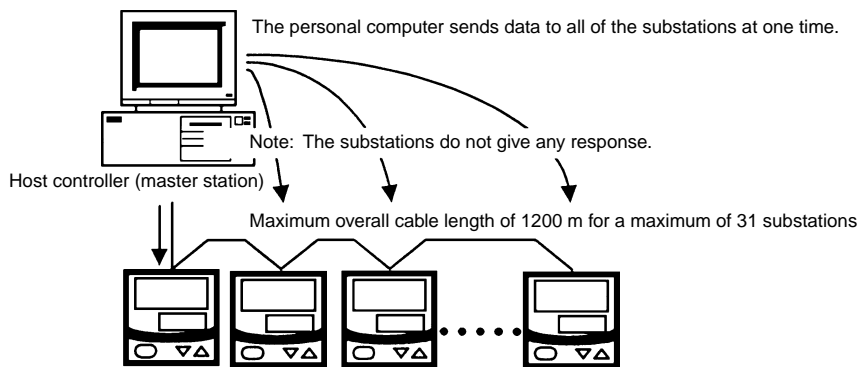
The personal computer sends data to all of the substations at one time.

Note: The substations do not give any response.

Host controller (master station)

Maximum overall cable length of 1200 m for a maximum of 31 substations